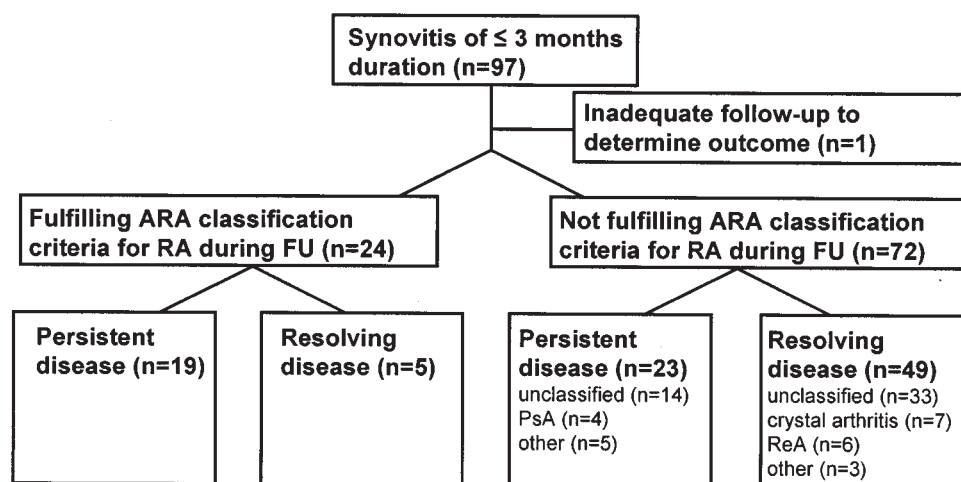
Synovitis of ≤ 3 months duration (n=97)

Inadequate follow-up to determine outcome (n=1)

Fulfilling ARA classification criteria for RA during FU (n=24)

Not fulfilling ARA classification criteria for RA during FU (n=72)

Persistent disease (n=19)

Resolving disease (n=5)

Persistent disease (n=23)
unclassified (n=14)
PsA (n=4)
other (n=5)

Resolving disease (n=49)
unclassified (n=33)
crystal arthritis (n=7)
ReA (n=6)
other (n=3)